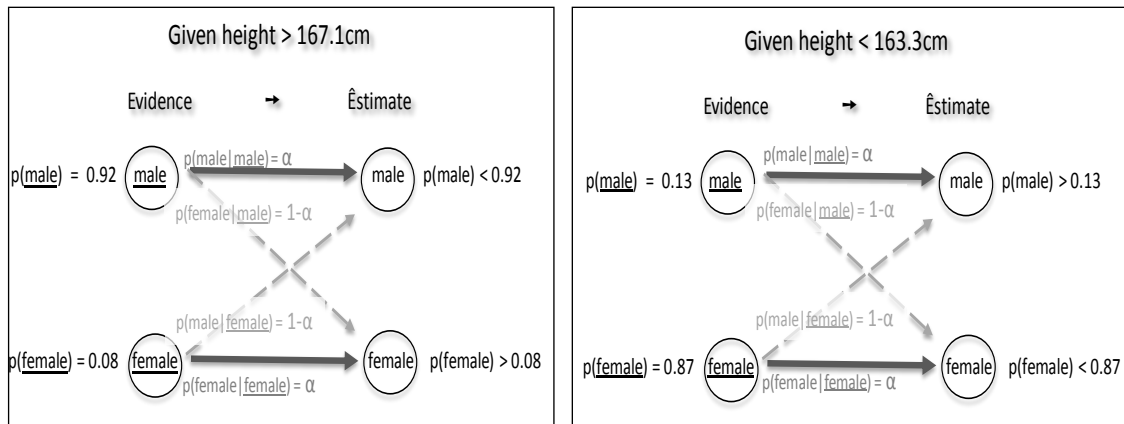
Given height > 167.1cm

Evidence → Êstimate

p(male) = 0.92 male

p(male|male) = α

male p(male) < 0.92

p(female|male) = 1-α

p(male|female) = 1-α

p(female) = 0.08 female

female p(female) > 0.08

p(female|female) = α

Given height < 163.3cm

Evidence → Êstimate

p(male) = 0.13 male

p(male|male) = α

male p(male) > 0.13

p(female|male) = 1-α

p(male|female) = 1-α

p(female) = 0.87 female

female p(female) < 0.87

p(female|female) = α